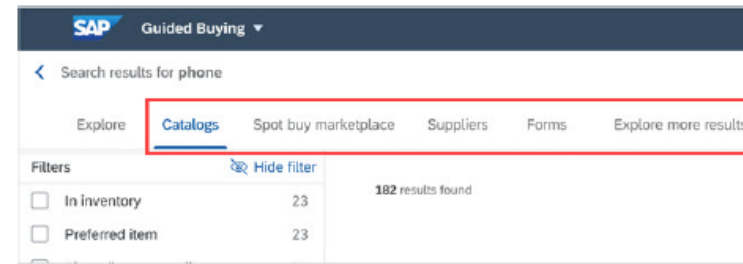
SAP Guided Buying ▾

Search results for phone

Explore

Catalogs

Spot buy marketplace

Suppliers

Forms

Explore more results

Filters

Hide filter

In inventory 23

Preferred item 23

182 results found